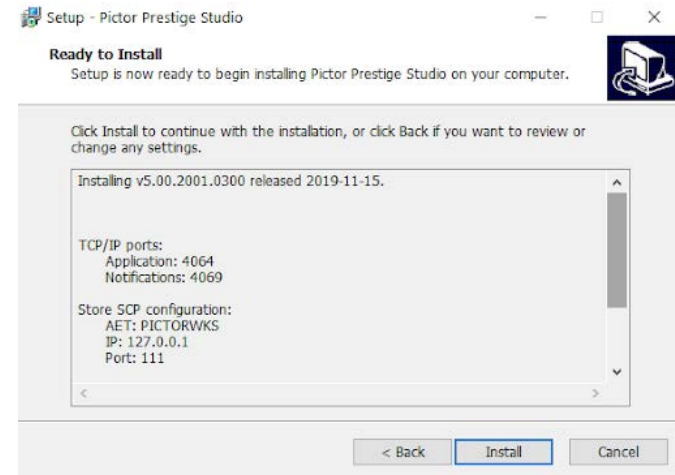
Setup - Pictor Prestige Studio

Ready to Install
Setup is now ready to begin installing Pictor Prestige Studio on your computer.

Click Install to continue with the installation, or click Back if you want to review or change any settings.

Installing v5.00.2001.0300 released 2019-11-15.

TCP/IP ports:
Application: 4064
Notifications: 4069

Store SCP configuration:
AET: PICTORWKS
IP: 127.0.0.1
Port: 111

< Back
Install
Cancel